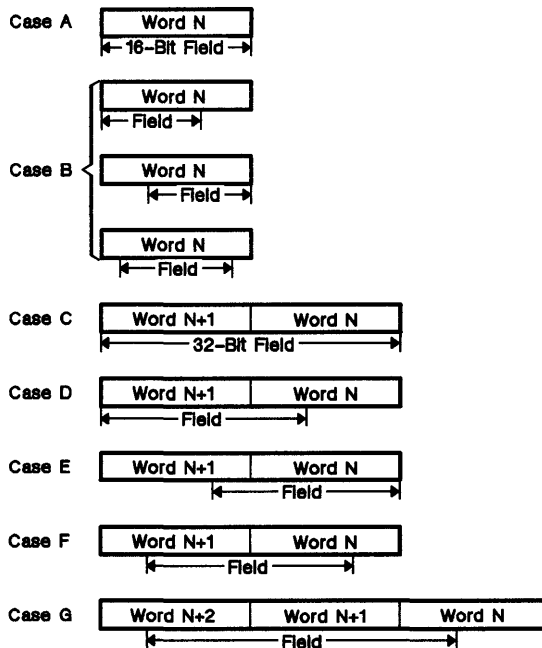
Case A
Word N
16-Bit Field

Case B
Word N
Field
Word N
Field
Word N
Field

Case C
Word N+1
Word N
32-Bit Field

Case D
Word N+1
Word N
Field

Case E
Word N+1
Word N
Field

Case F
Word N+1
Word N
Field

Case G
Word N+2
Word N+1
Word N
Field